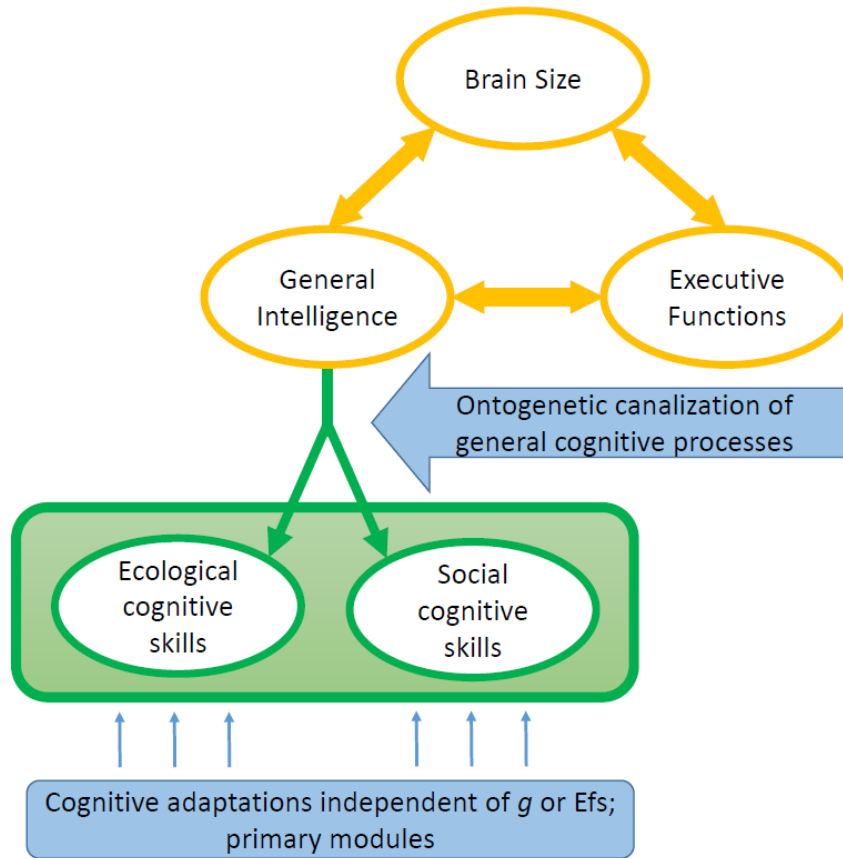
Brain Size

General Intelligence

Executive Functions

Ontogenetic canalization of general cognitive processes

Ecological cognitive skills

Social cognitive skills

Cognitive adaptations independent of $g$ or Efs; primary modules